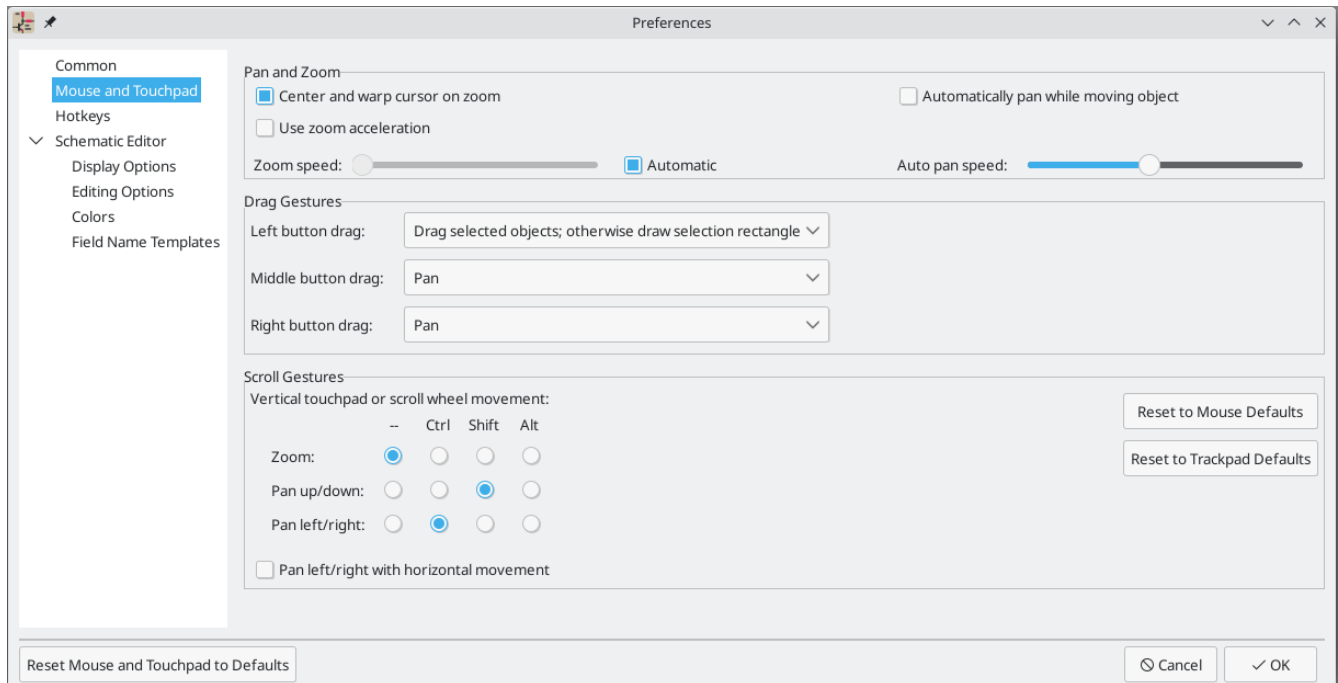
Preferences

Common
Mouse and Touchpad
Hotkeys
Schematic Editor
Display Options
Editing Options
Colors
Field Name Templates

Pan and Zoom
Center and warp cursor on zoom
Automatically pan while moving object
Use zoom acceleration
Zoom speed:
Automatic
Auto pan speed:

Drag Gestures
Left button drag: Drag selected objects; otherwise draw selection rectangle
Middle button drag: Pan
Right button drag: Pan

Scroll Gestures
Vertical touchpad or scroll wheel movement:

| | -- | Ctrl | Shift | Alt |
|---|---|---|---|---|
| Zoom: | ◉ | ○ | ○ | ○ |
| Pan up/down: | ○ | ○ | ◉ | ○ |
| Pan left/right: | ○ | ◉ | ○ | ○ |

Reset to Mouse Defaults
Reset to Trackpad Defaults
Pan left/right with horizontal movement

Reset Mouse and Touchpad to Defaults
Cancel
OK